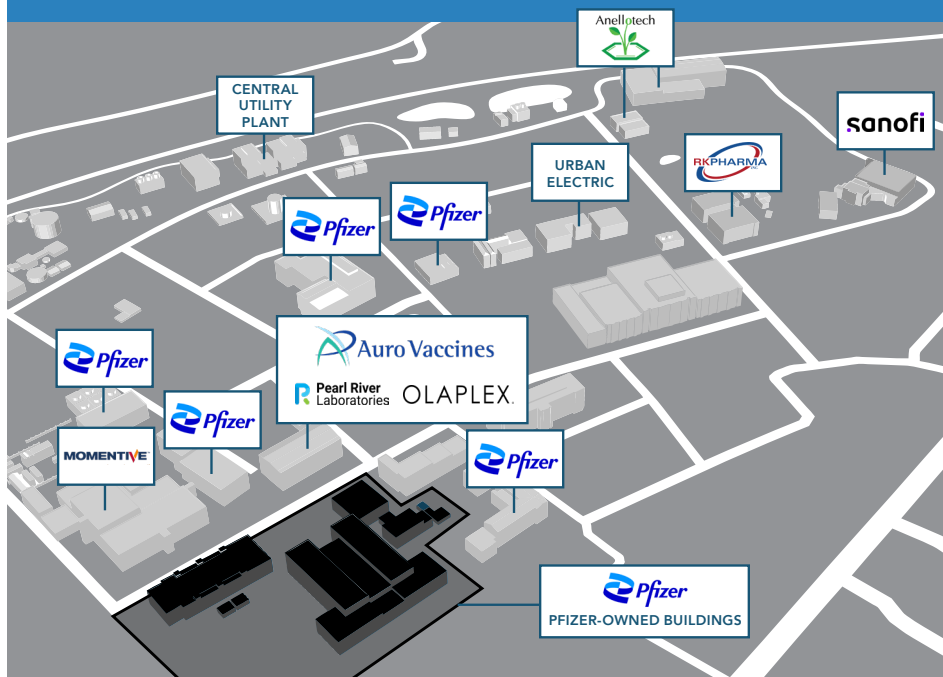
Anellotech

CENTRAL UTILITY PLANT

sanofi

URBAN ELECTRIC

RKPHARMA

Pfizer

Pfizer

Pfizer

Auro Vaccines

Pearl River Laboratories

OLAPLEX.

MOMENTIVE

Pfizer

Pfizer

Pfizer

PFIZER-OWNED BUILDINGS